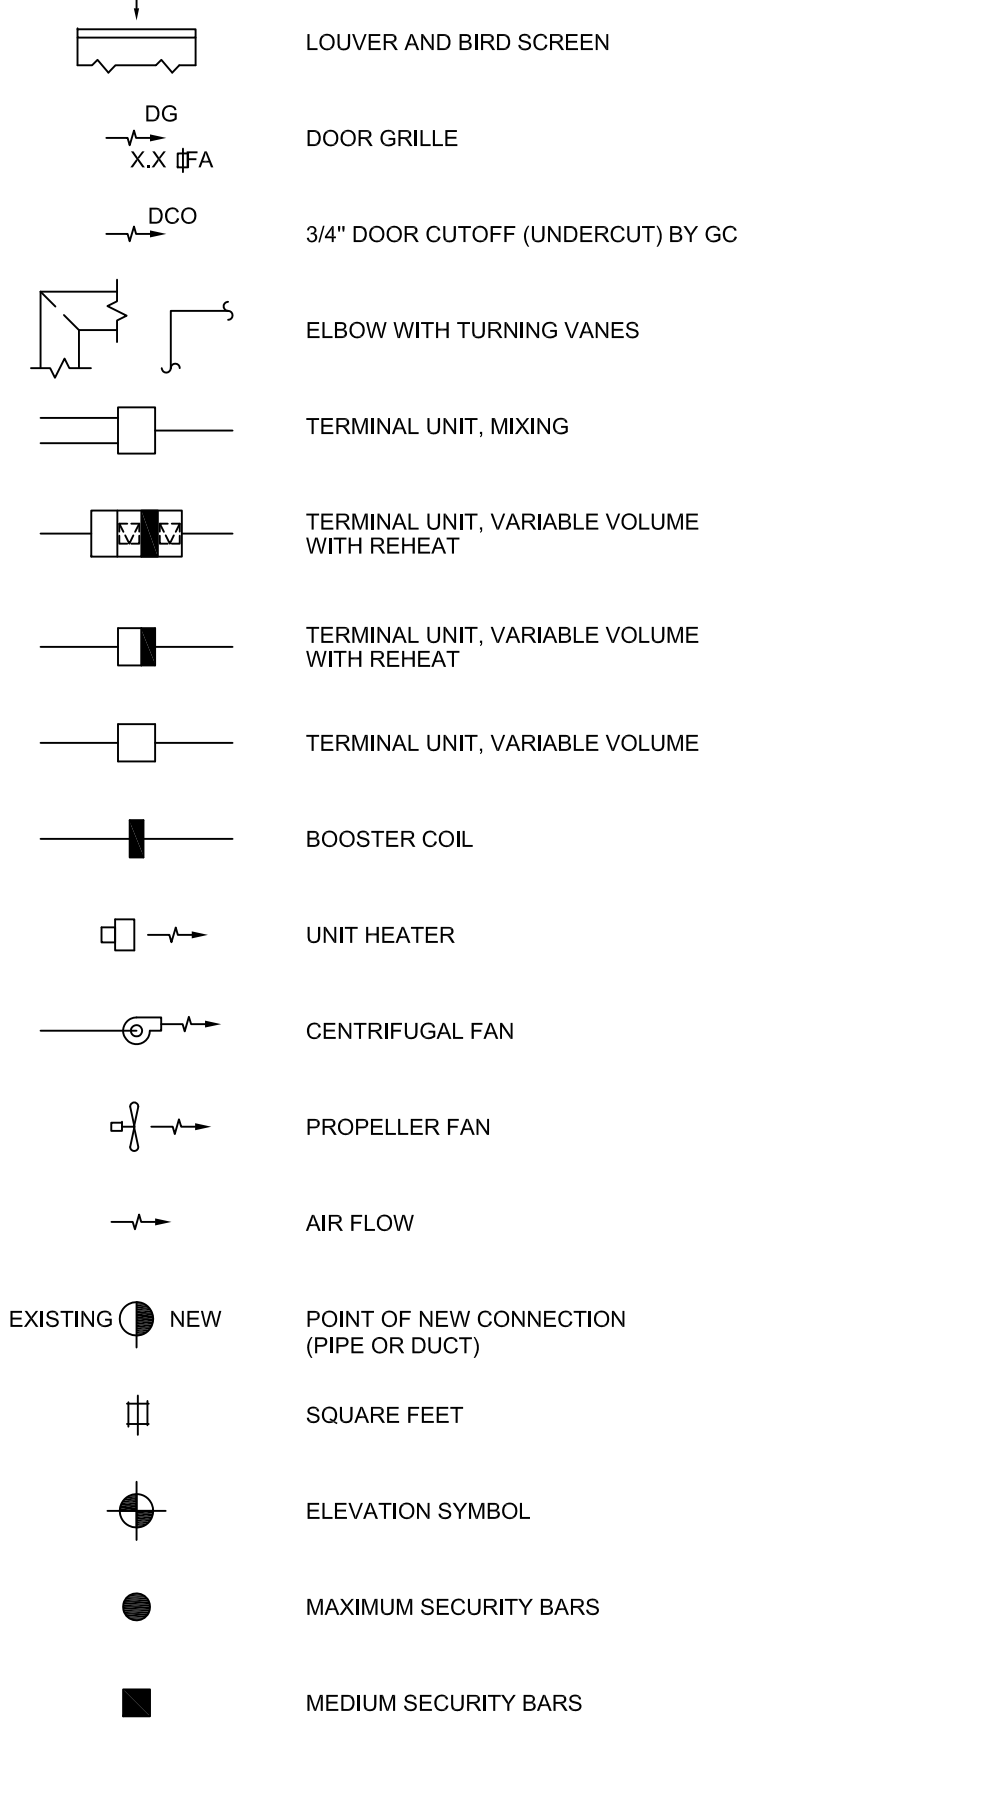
LOUVER AND BIRD SCREEN

DG
X.X FA

DOOR GRILLE

DCO

3/4" DOOR CUTOFF (UNDERCUT) BY GC

ELBOW WITH TURNING VANES

TERMINAL UNIT, MIXING

TERMINAL UNIT, VARIABLE VOLUME WITH REHEAT

TERMINAL UNIT, VARIABLE VOLUME WITH REHEAT

TERMINAL UNIT, VARIABLE VOLUME

BOOSTER COIL

UNIT HEATER

CENTRIFUGAL FAN

PROPELLER FAN

AIR FLOW

EXISTING NEW

POINT OF NEW CONNECTION (PIPE OR DUCT)

SQUARE FEET

ELEVATION SYMBOL

MAXIMUM SECURITY BARS

MEDIUM SECURITY BARS